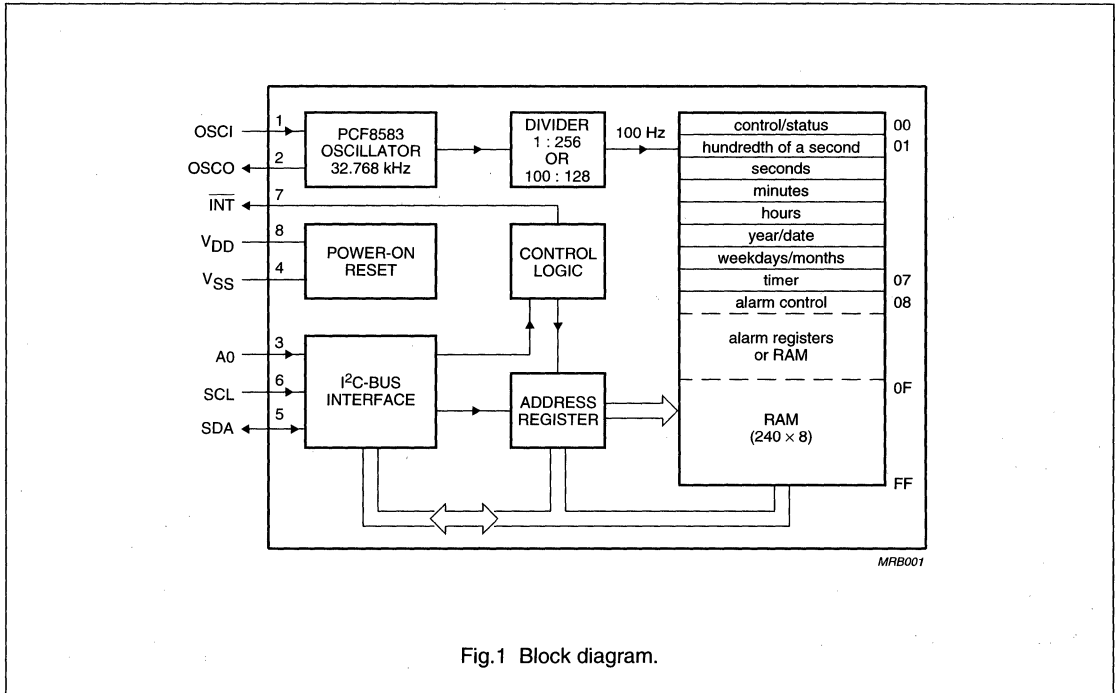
OSCI
1
PCF8583 OSCILLATOR 32.768 kHz
OSCO
2
DIVIDER 1 : 256 OR 100 : 128
100 Hz

| control/status | 00 |
|---|---|
| hundredth of a second | 01 |
| seconds | |
| minutes | |
| hours | |
| year/date | |
| weekdays/months | |
| timer | 07 |
| alarm control | 08 |
| alarm registers or RAM | |
| RAM $(240 \times 8)$ | 0F |
| | FF |

$\overline{INT}$
7
$V_{DD}$
8
POWER-ON RESET
$V_{SS}$
4
CONTROL LOGIC
A0
3
SCL
6
SDA
5
$I^2C$-BUS INTERFACE
ADDRESS REGISTER

MRB001

Fig.1 Block diagram.